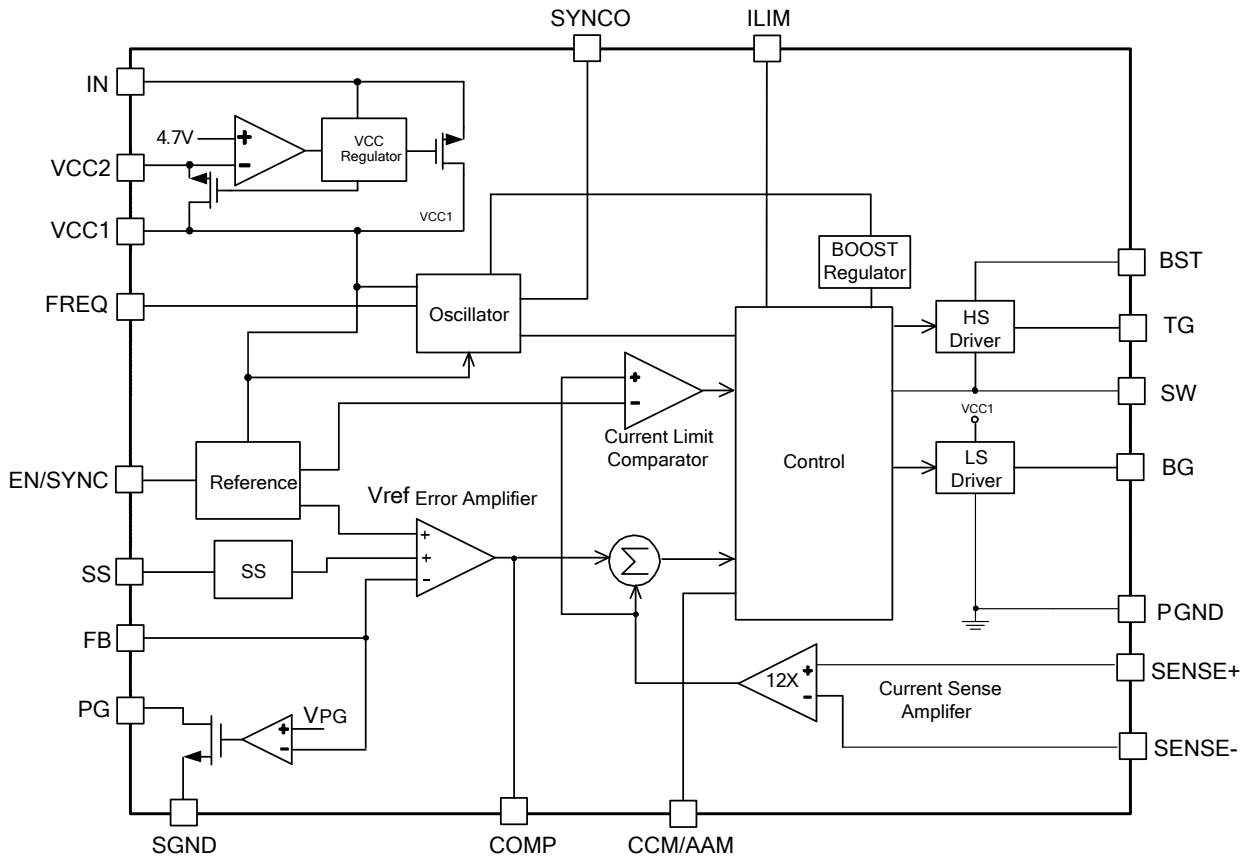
SYNCO
ILIM
IN
4.7V
+
-
VCC Regulator
VCC2
VCC1
VCC1
FREQ
Oscillator
BOOST Regulator
BST
HS Driver
TG
+
-
SW
VCC1
Current Limit Comparator
Control
EN/SYNC
Reference
LS Driver
BG
Vref Error Amplifier
+
+
-
SS
SS
$\Sigma$
PGND
FB
12X
+
-
SENSE+
Current Sense Amplifer
PG
VPG
+
-
SENSE-
SGND
COMP
CCM/AAM